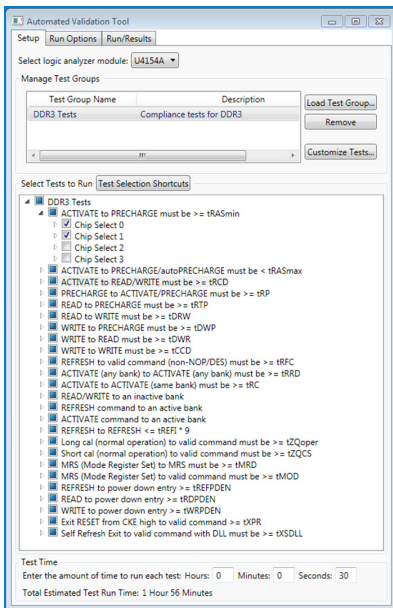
Automated Validation Tool

Setup | Run Options | Run/Results

Select logic analyzer module: U4154A

Manage Test Groups

| Test Group Name | Description |
|---|---|
| DDR3 Tests | Compliance tests for DDR3 |

Load Test Group...
Remove
Customize Tests...

Select Tests to Run | Test Selection Shortcuts

DDR3 Tests
ACTIVATE to PRECHARGE must be >= tRASmin
Chip Select 0
Chip Select 1
Chip Select 2
Chip Select 3
ACTIVATE to PRECHARGE/autoPRECHARGE must be < tRASmax
ACTIVATE to READ/WRITE must be >= tRCD
PRECHARGE to ACTIVATE/PRECHARGE must be >= tRP
READ to PRECHARGE must be >= tRTP
READ to WRITE must be >= tDRW
WRITE to PRECHARGE must be >= tDWP
WRITE to READ must be >= tDWR
WRITE to WRITE must be >= tCCD
REFRESH to valid command (non-NOP/DES) must be >= tRFC
ACTIVATE (any bank) to ACTIVATE (any bank) must be >= tRRD
ACTIVATE to ACTIVATE (same bank) must be >= tRC
READ/WRITE to an inactive bank
REFRESH command to an active bank
ACTIVATE command to an active bank
REFRESH to REFRESH <= tREFI * 9
Long cal (normal operation) to valid command must be >= tZQoper
Short cal (normal operation) to valid command must be >= tZQCS
MRS (Mode Register Set) to MRS must be >= tMRD
MRS (Mode Register Set) to valid command must be >= tMOD
REFRESH to power down entry >= tREFPDEN
READ to power down entry >= tRDPDEN
WRITE to power down entry >= tWRPDEN
Exit RESET from CKE high to valid command >= tXPR
Self Refresh Exit to valid command with DLL must be >= tXSDLL

Test Time
Enter the amount of time to run each test: Hours: 0 Minutes: 0 Seconds: 30
Total Estimated Test Run Time: 1 Hour 56 Minutes